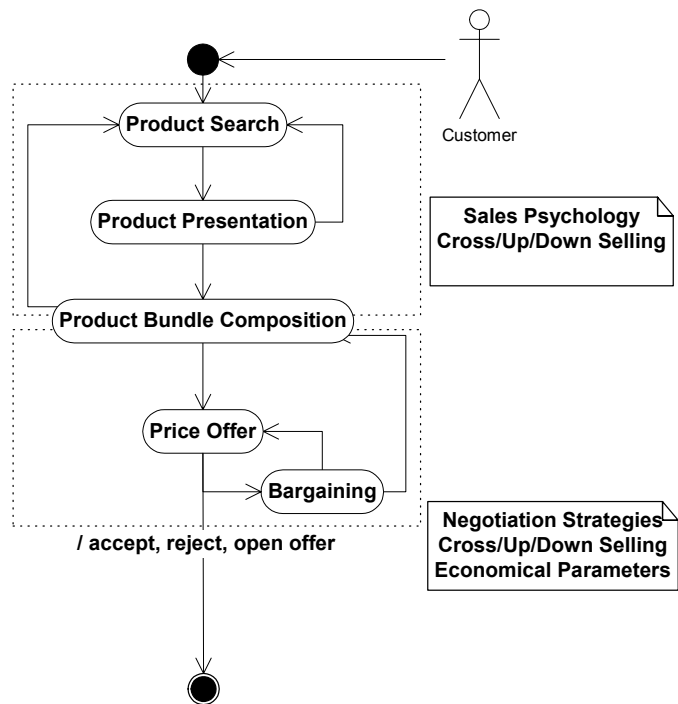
Customer

Product Search

Product Presentation

Sales Psychology
Cross/Up/Down Selling

Product Bundle Composition

Price Offer

Bargaining

Negotiation Strategies
Cross/Up/Down Selling
Economical Parameters

/ accept, reject, open offer